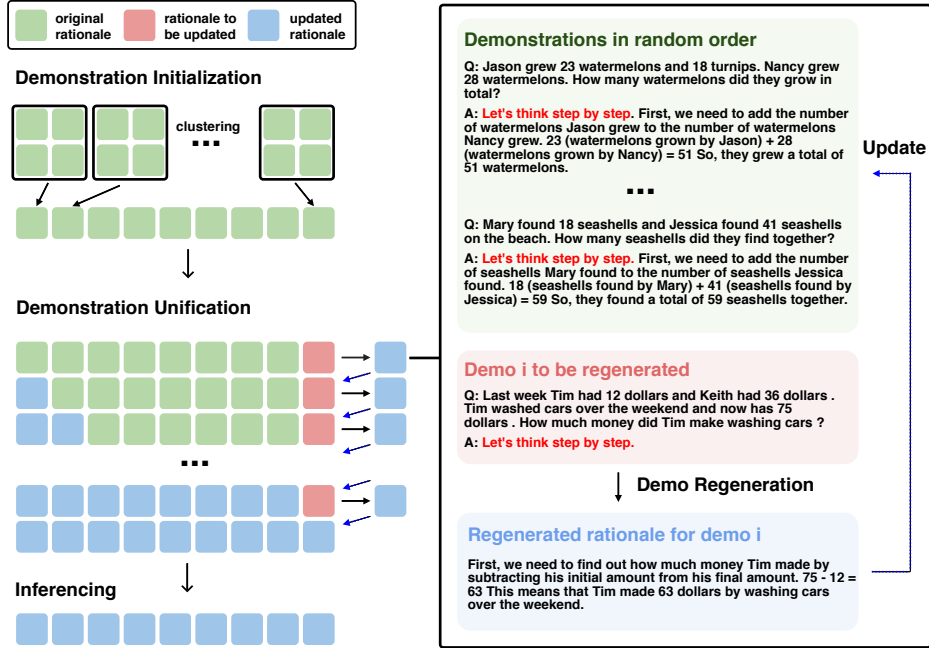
original rationale
rationale to be updated
updated rationale

Demonstration Initialization

clustering

...

Demonstration Unification

...

Inferencing

Demonstrations in random order

Q: Jason grew 23 watermelons and 18 turnips. Nancy grew 28 watermelons. How many watermelons did they grow in total?

A: Let's think step by step. First, we need to add the number of watermelons Jason grew to the number of watermelons Nancy grew. 23 (watermelons grown by Jason) + 28 (watermelons grown by Nancy) = 51 So, they grew a total of 51 watermelons.

...

Q: Mary found 18 seashells and Jessica found 41 seashells on the beach. How many seashells did they find together?

A: Let's think step by step. First, we need to add the number of seashells Mary found to the number of seashells Jessica found. 18 (seashells found by Mary) + 41 (seashells found by Jessica) = 59 So, they found a total of 59 seashells together.

Update

Demo i to be regenerated

Q: Last week Tim had 12 dollars and Keith had 36 dollars . Tim washed cars over the weekend and now has 75 dollars . How much money did Tim make washing cars ?

A: Let's think step by step.

Demo Regeneration

Regenerated rationale for demo i

First, we need to find out how much money Tim made by subtracting his initial amount from his final amount. 75 - 12 = 63 This means that Tim made 63 dollars by washing cars over the weekend.